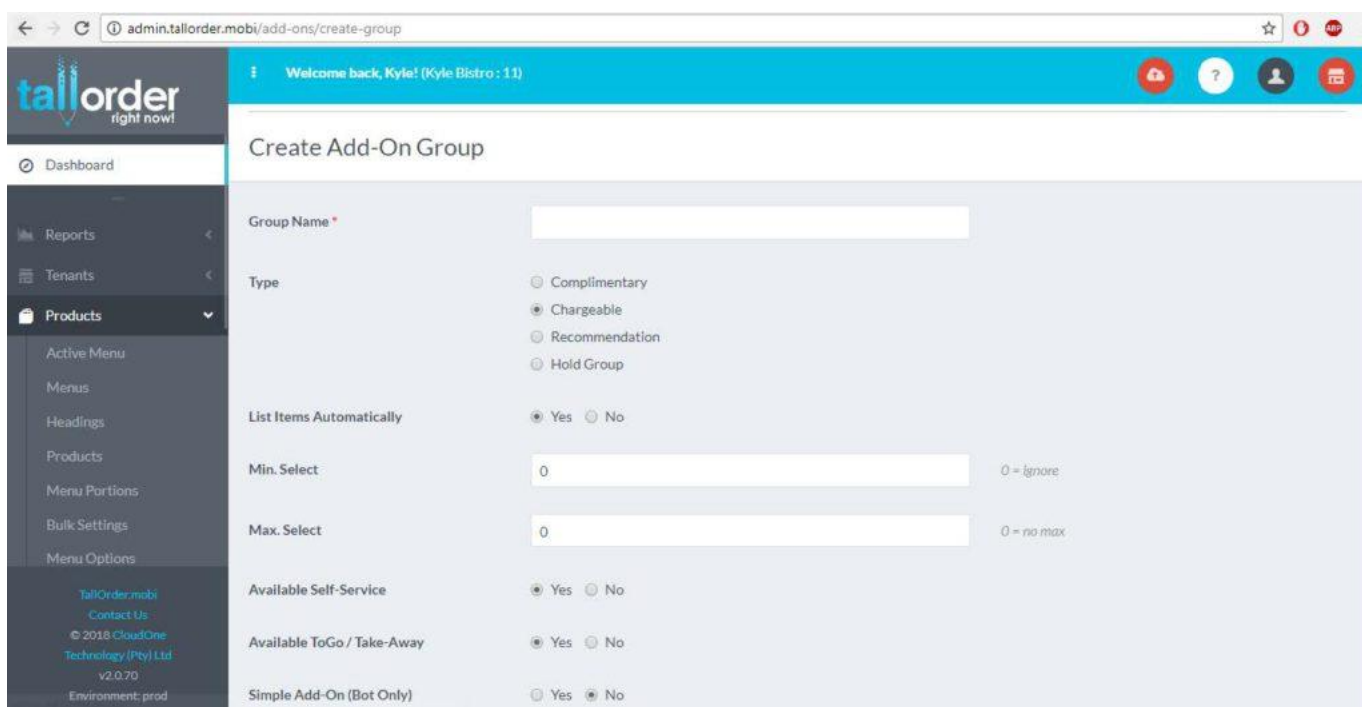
admin.tallorder.mobi/add-ons/create-group

tallorder
right now!

Welcome back, Kyle! (Kyle Bistro : 11)

Dashboard

Reports
Tenants
Products
Active Menu
Menus
Headings
Products
Menu Portions
Bulk Settings
Menu Options

TallOrder.mobi
Contact Us
© 2018 CloudOne Technology (Pty) Ltd
v2.0.70
Environment: prod

Create Add-On Group

Group Name *

Type
Complimentary
Chargeable
Recommendation
Hold Group

List Items Automatically
Yes No

Min. Select
0
0 = ignore

Max. Select
0
0 = no max

Available Self-Service
Yes No

Available ToGo / Take-Away
Yes No

Simple Add-On (Bot Only)
Yes No